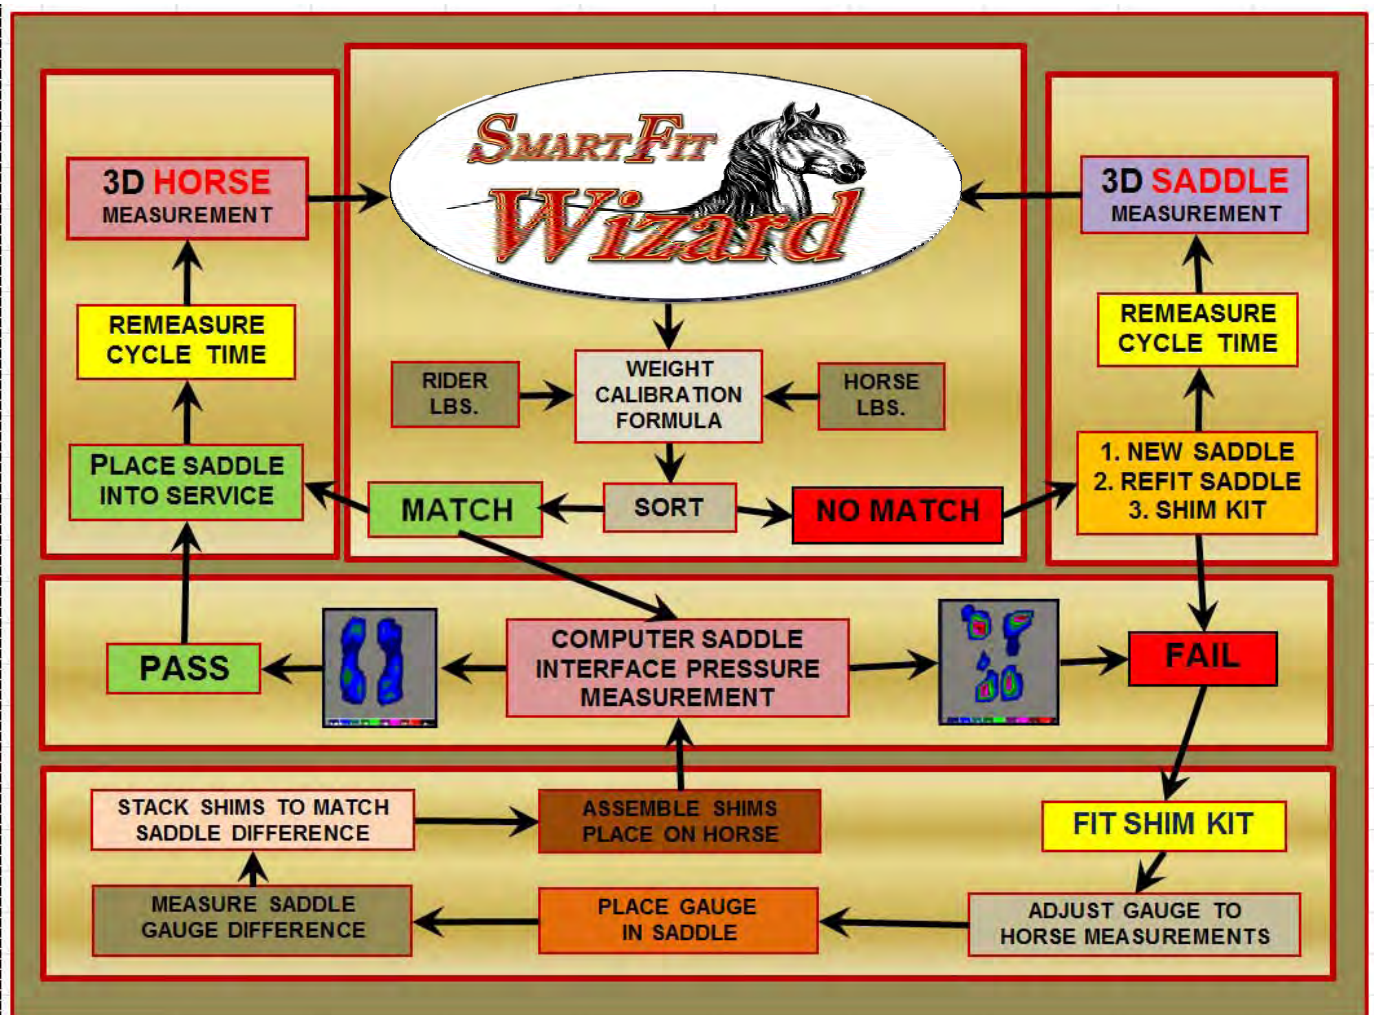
SMARTFIT
Wizard

3D HORSE
MEASUREMENT

REMEASURE
CYCLE TIME

PLACE SADDLE
INTO SERVICE

3D SADDLE
MEASUREMENT

REMEASURE
CYCLE TIME

1. NEW SADDLE
2. REFIT SADDLE
3. SHIM KIT

RIDER
LBS.

WEIGHT
CALIBRATION
FORMULA

HORSE
LBS.

MATCH

SORT

NO MATCH

PASS

COMPUTER SADDLE
INTERFACE PRESSURE
MEASUREMENT

FAIL

STACK SHIMS TO MATCH
SADDLE DIFFERENCE

ASSEMBLE SHIMS
PLACE ON HORSE

FIT SHIM KIT

MEASURE SADDLE
GAUGE DIFFERENCE

PLACE GAUGE
IN SADDLE

ADJUST GAUGE TO
HORSE MEASUREMENTS